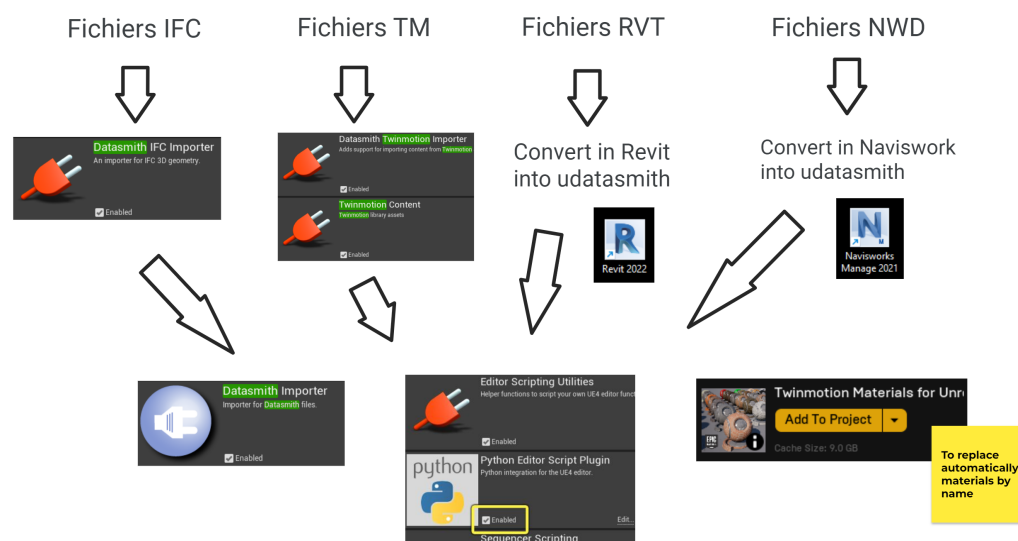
Fichiers IFC

Fichiers TM

Fichiers RVT

Fichiers NWD

Datasmith IFC Importer
An importer for IFC 3D geometry.
Enabled

Datasmith Twinmotion Importer
Adds support for importing content from Twinmotion
Enabled

Twinmotion Content
Twinmotion library assets
Enabled

Convert in Revit into udatasmith

Revit 2022

Convert in Naviswork into udatasmith

Navisworks Manage 2021

Datasmith Importer
Importer for Datasmith files.
Enabled

Editor Scripting Utilities
Helper functions to script your own UE4 editor funct
Enabled

python

Python Editor Script Plugin
Python integration for the UE4 editor.
Enabled
Edit...

Sequencer Scripting

Twinmotion Materials for Unr

Add To Project

EPIC

Cache Size: 9.0 GB

To replace automatically materials by name